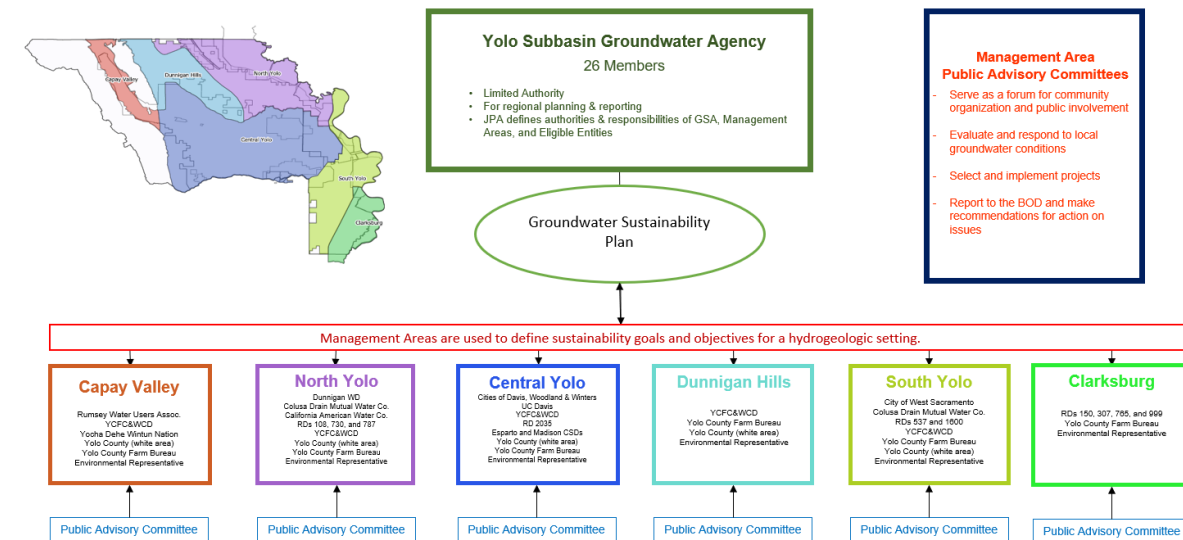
Capay Valley
Dunnigan Hills
North Yolo
Central Yolo
South Yolo
Clarksburg

Yolo Subbasin Groundwater Agency
26 Members

- Limited Authority
- For regional planning & reporting
- JPA defines authorities & responsibilities of GSA, Management Areas, and Eligible Entities

Management Area
Public Advisory Committees

- Serve as a forum for community organization and public involvement
- Evaluate and respond to local groundwater conditions
- Select and implement projects
- Report to the BOD and make recommendations for action on issues

Groundwater Sustainability Plan

Management Areas are used to define sustainability goals and objectives for a hydrogeologic setting.

Capay Valley
Rumsey Water Users Assoc.
YCFC&WCD
Yocha Dehe Wintun Nation
Yolo County (white area)
Yolo County Farm Bureau
Environmental Representative

North Yolo
Dunnigan WD
Colusa Drain Mutual Water Co.
California American Water Co.
RDs 108, 730, and 787
YCFC&WCD
Yolo County (white area)
Yolo County Farm Bureau
Environmental Representative

Central Yolo
Cities of Davis, Woodland & Winters
UC Davis
YCFC&WCD
RD 2035
Esparto and Madison CSDs
Yolo County (white area)
Yolo County Farm Bureau
Environmental Representative

Dunnigan Hills
YCFC&WCD
Yolo County Farm Bureau
Yolo County (white area)
Environmental Representative

South Yolo
City of West Sacramento
Colusa Drain Mutual Water Co.
RDs 537 and 1600
YCFC&WCD
Yolo County Farm Bureau
Yolo County (white area)
Environmental Representative

Clarksburg
RDs 150, 307, 765, and 999
Yolo County Farm Bureau
Environmental Representative

Public Advisory Committee
Public Advisory Committee
Public Advisory Committee
Public Advisory Committee
Public Advisory Committee
Public Advisory Committee